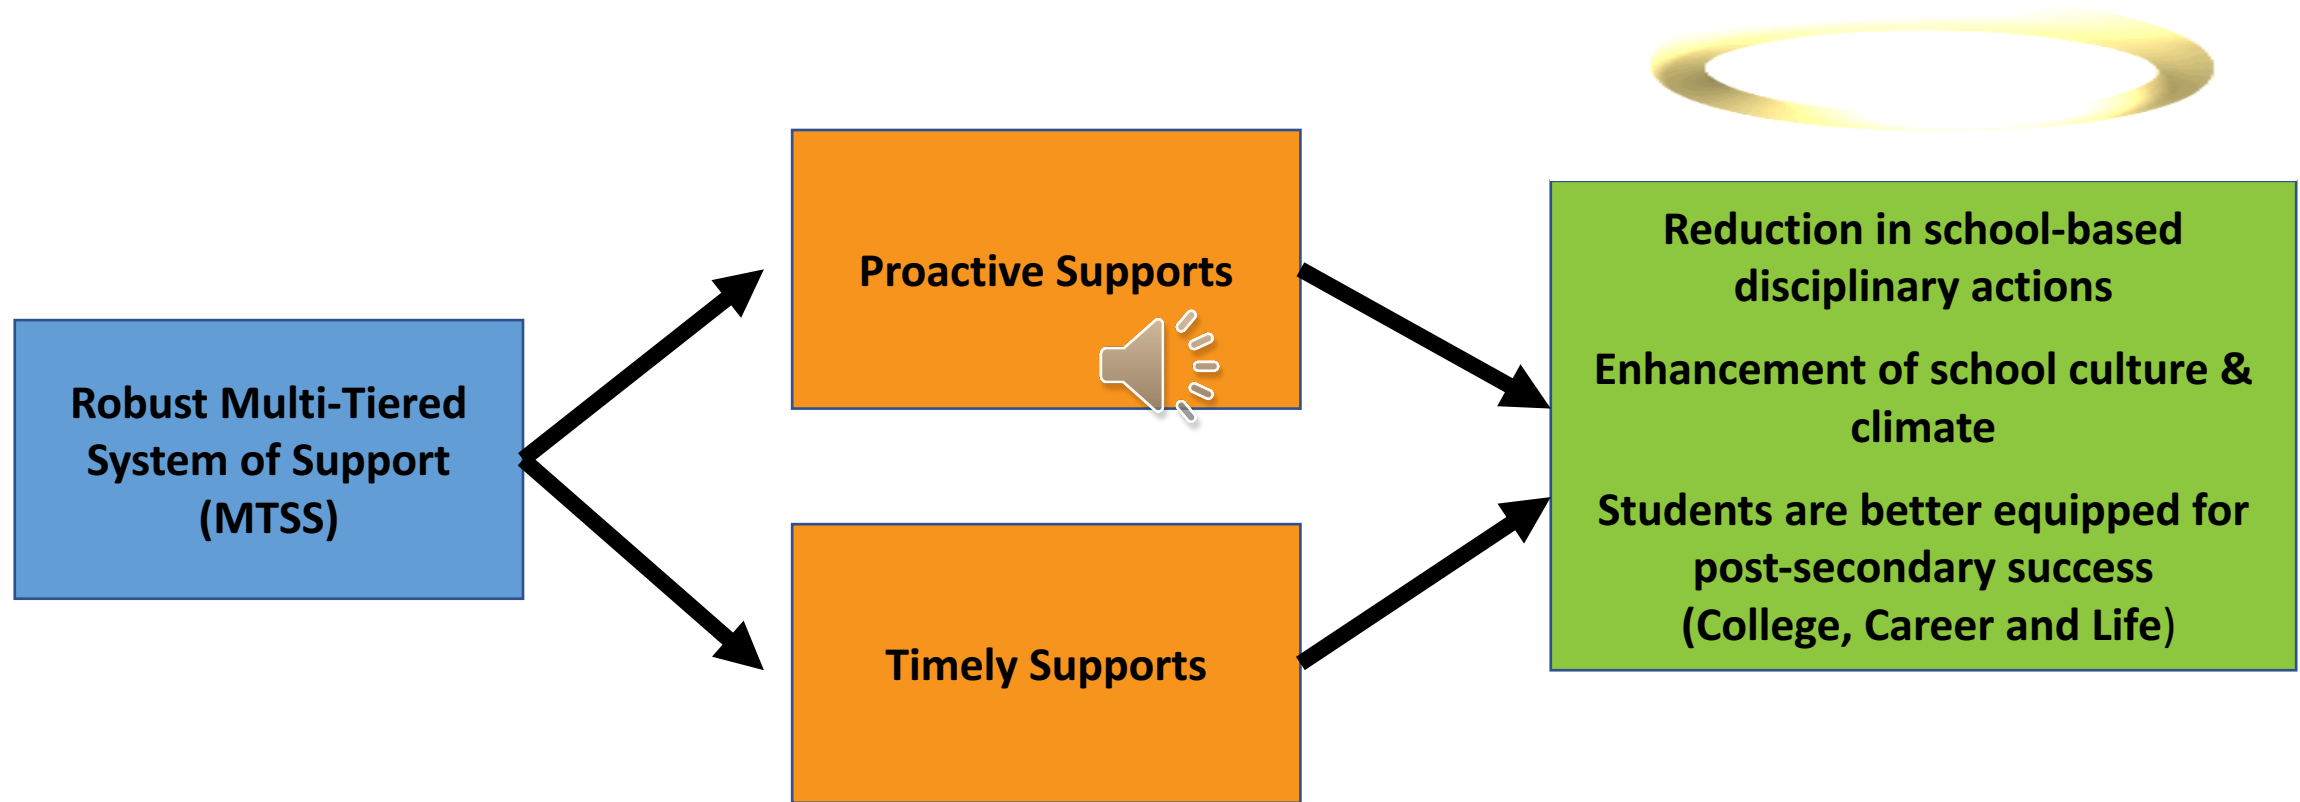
Robust Multi-Tiered System of Support (MTSS)

Proactive Supports

Timely Supports

Reduction in school-based disciplinary actions

Enhancement of school culture & climate

Students are better equipped for post-secondary success (College, Career and Life)